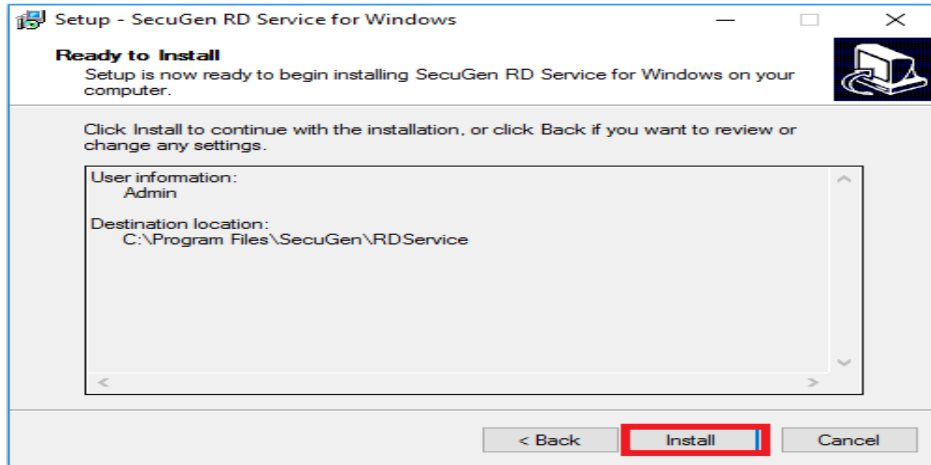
Setup - SecuGen RD Service for Windows

Ready to Install

Setup is now ready to begin installing SecuGen RD Service for Windows on your computer.

Click Install to continue with the installation, or click Back if you want to review or change any settings.

User information:
Admin

Destination location:
C:\Program Files\SecuGen\RDService

< Back

Install

Cancel